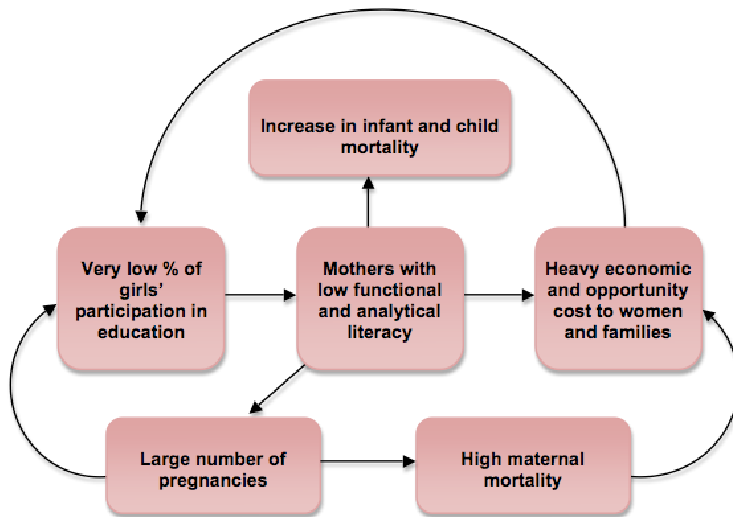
Increase in infant and child mortality

Very low % of girls' participation in education

Mothers with low functional and analytical literacy

Heavy economic and opportunity cost to women and families

Large number of pregnancies

High maternal mortality